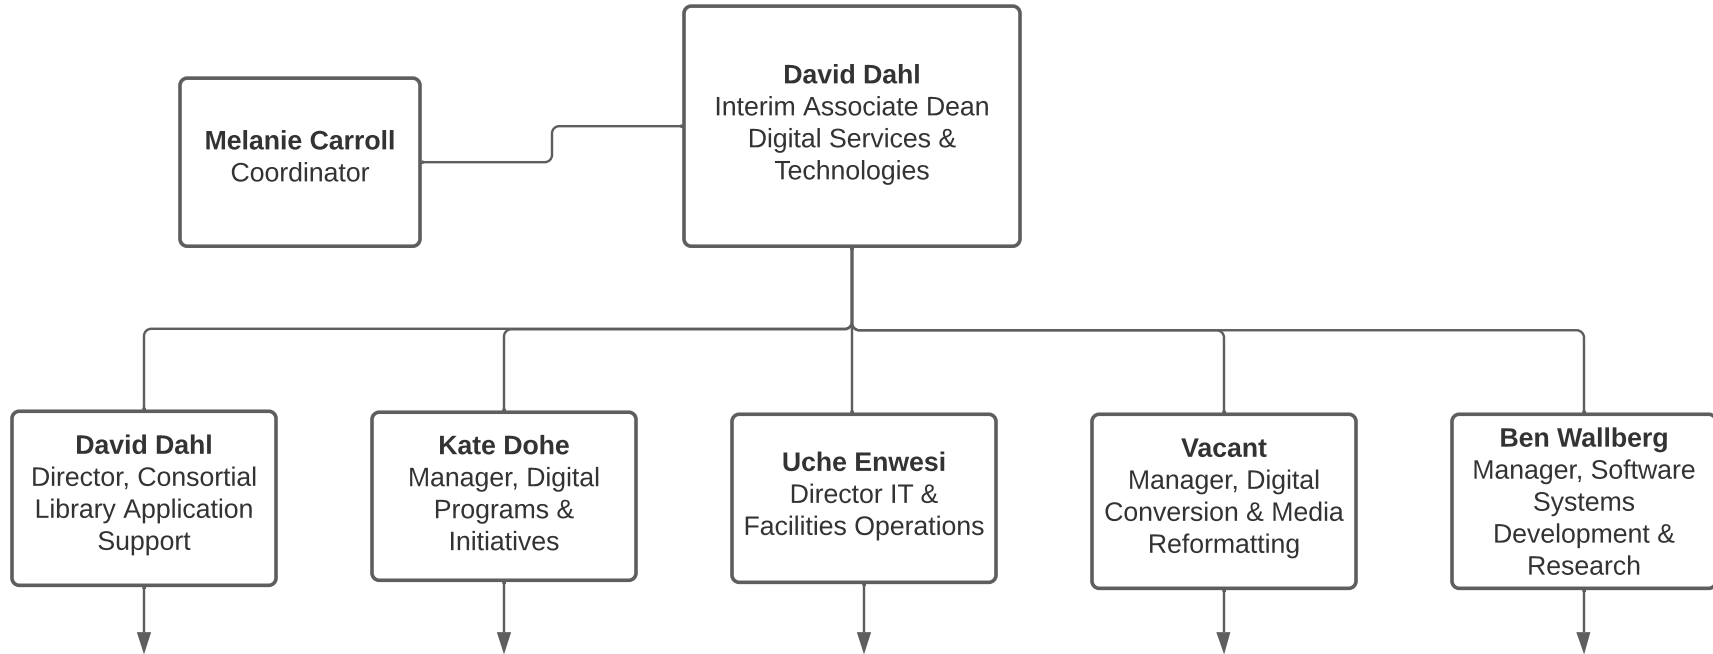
**David Dahl**
Interim Associate Dean
Digital Services &
Technologies

**Melanie Carroll**
Coordinator

**David Dahl**
Director, Consortial Library Application Support

**Kate Dohe**
Manager, Digital Programs & Initiatives

**Uche Enwesi**
Director IT & Facilities Operations

**Vacant**
Manager, Digital Conversion & Media Reformatting

**Ben Wallberg**
Manager, Software Systems Development & Research